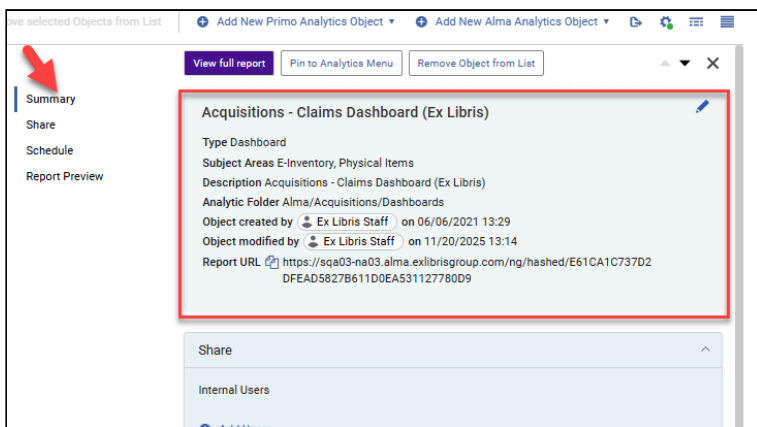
ove selected Objects from List

Add New Primo Analytics Object ▾

Add New Alma Analytics Object ▾

View full report

Pin to Analytics Menu

Remove Object from List

Summary

Share

Schedule

Report Preview

Acquisitions - Claims Dashboard (Ex Libris)

Type Dashboard

Subject Areas E-Inventory, Physical Items

Description Acquisitions - Claims Dashboard (Ex Libris)

Analytic Folder Alma/Acquisitions/Dashboards

Object created by Ex Libris Staff on 06/06/2021 13:29

Object modified by Ex Libris Staff on 11/20/2025 13:14

Report URL https://sqa03-na03.alma.exlibrisgroup.com/ng/hashed/E61CA1C737D2DFEAD5827B611D0EA531127780D9

Share

Internal Users

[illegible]